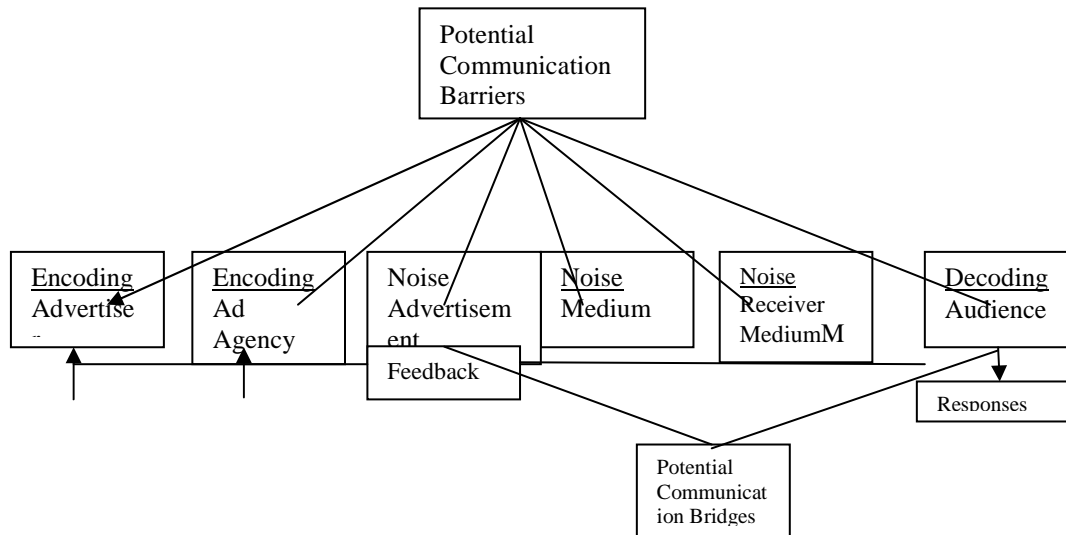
Potential Communication Barriers

Encoding Advertise

Encoding Ad Agency

Noise Advertisement

Noise Medium

Noise Receiver MediumM

Decoding Audience

Feedback

Responses

Potential Communication Bridges